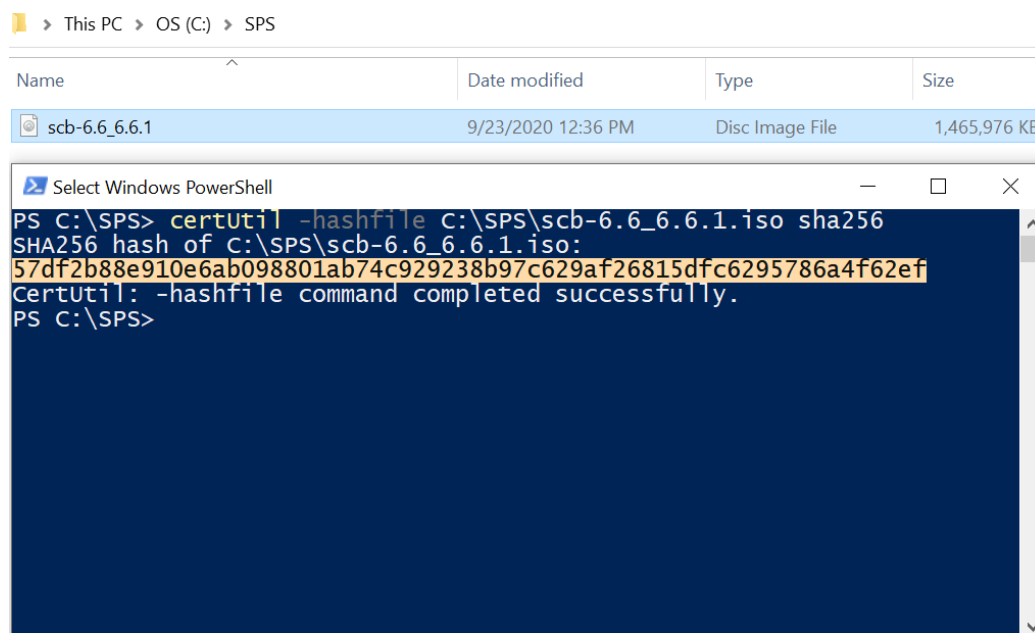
> This PC > OS (C:) > SPS

| Name | Date modified | Type | Size |
|---|---|---|---|
| scb-6.6_6.6.1 | 9/23/2020 12:36 PM | Disc Image File | 1,465,976 KE |

Select Windows PowerShell

PS C:\SPS> certUtil -hashfile C:\SPS\scb-6.6_6.6.1.iso sha256
SHA256 hash of C:\SPS\scb-6.6_6.6.1.iso:
57df2b88e910e6ab098801ab74c929238b97c629af26815dfc6295786a4f62ef
CertUtil: -hashfile command completed successfully.
PS C:\SPS>